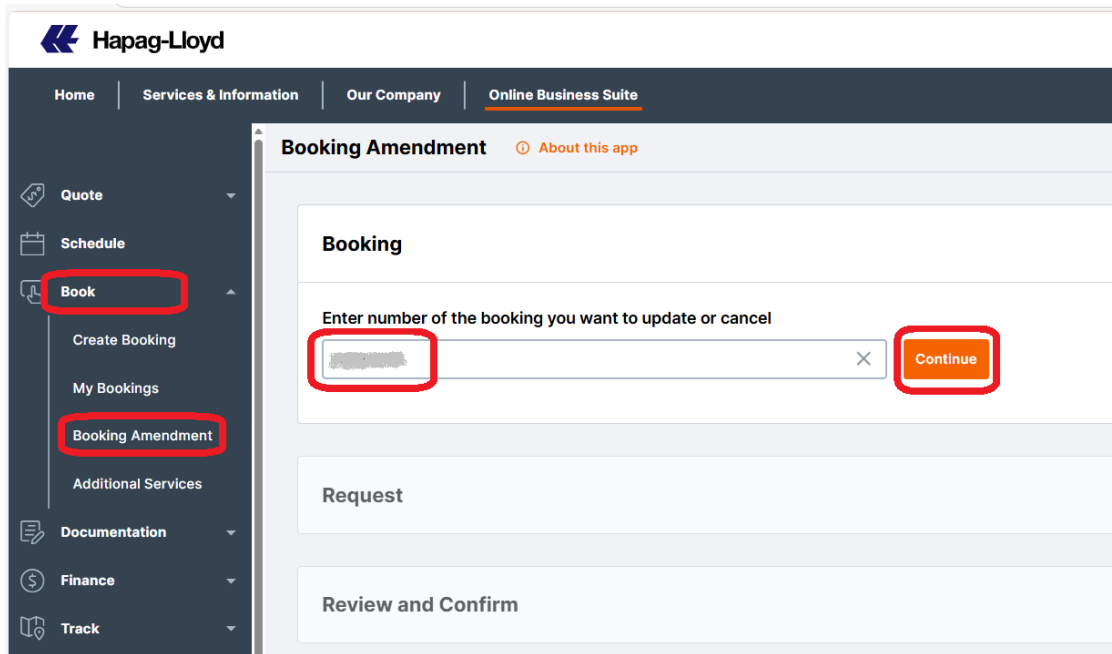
Hapag-Lloyd

Home | Services & Information | Our Company | Online Business Suite

Quote
Schedule
Book
Create Booking
My Bookings
Booking Amendment
Additional Services
Documentation
Finance
Track

Booking Amendment
About this app

Booking

Enter number of the booking you want to update or cancel

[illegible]

Continue

Request

Review and Confirm